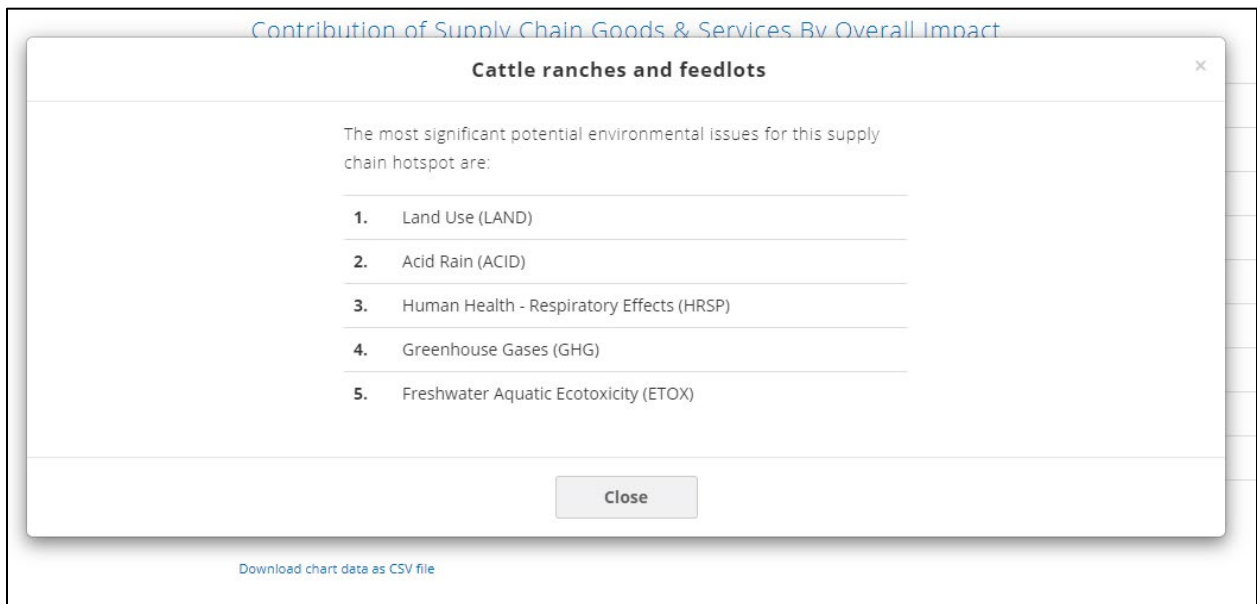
Contribution of Supply Chain Goods & Services By Overall Impact

Cattle ranches and feedlots

×

The most significant potential environmental issues for this supply chain hotspot are:

1. Land Use (LAND)

2. Acid Rain (ACID)

3. Human Health - Respiratory Effects (HRSP)

4. Greenhouse Gases (GHG)

5. Freshwater Aquatic Ecotoxicity (ETOX)

Close

Download chart data as CSV file